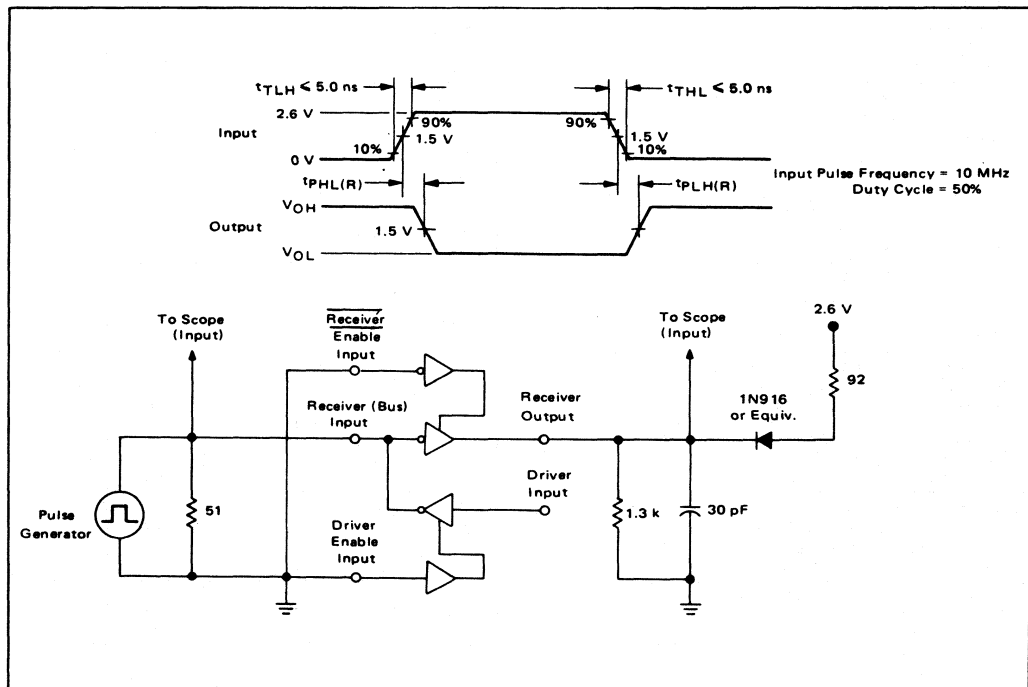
$t_{TLH} \leq 5.0$ ns
$t_{THL} \leq 5.0$ ns
2.6 V
90%
90%
Input
1.5 V
1.5 V
0 V
10%
10%
Input Pulse Frequency = 10 MHz
Duty Cycle = 50%
$t_{PHL(R)}$
$t_{PLH(R)}$
$V_{OH}$
Output
1.5 V
$V_{OL}$

To Scope (Input)
$\overline{\text{Receiver}}$ Enable Input
To Scope (Input)
2.6 V
Receiver Output
92
Receiver (Bus) Input
1N916 or Equiv.
Driver Input
Pulse Generator
51
1.3 k
30 pF
Driver Enable Input